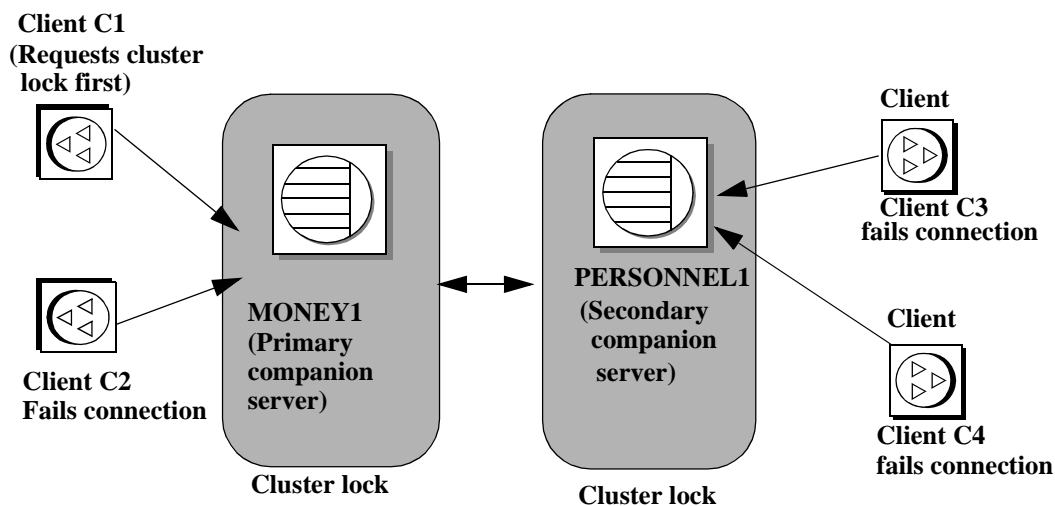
Client C1
(Requests cluster lock first)

Client C2
Fails connection

MONEY1
(Primary companion server)

Cluster lock

PERSONNEL1
(Secondary companion server)

Cluster lock

Client

Client C3
fails connection

Client

Client C4
fails connection